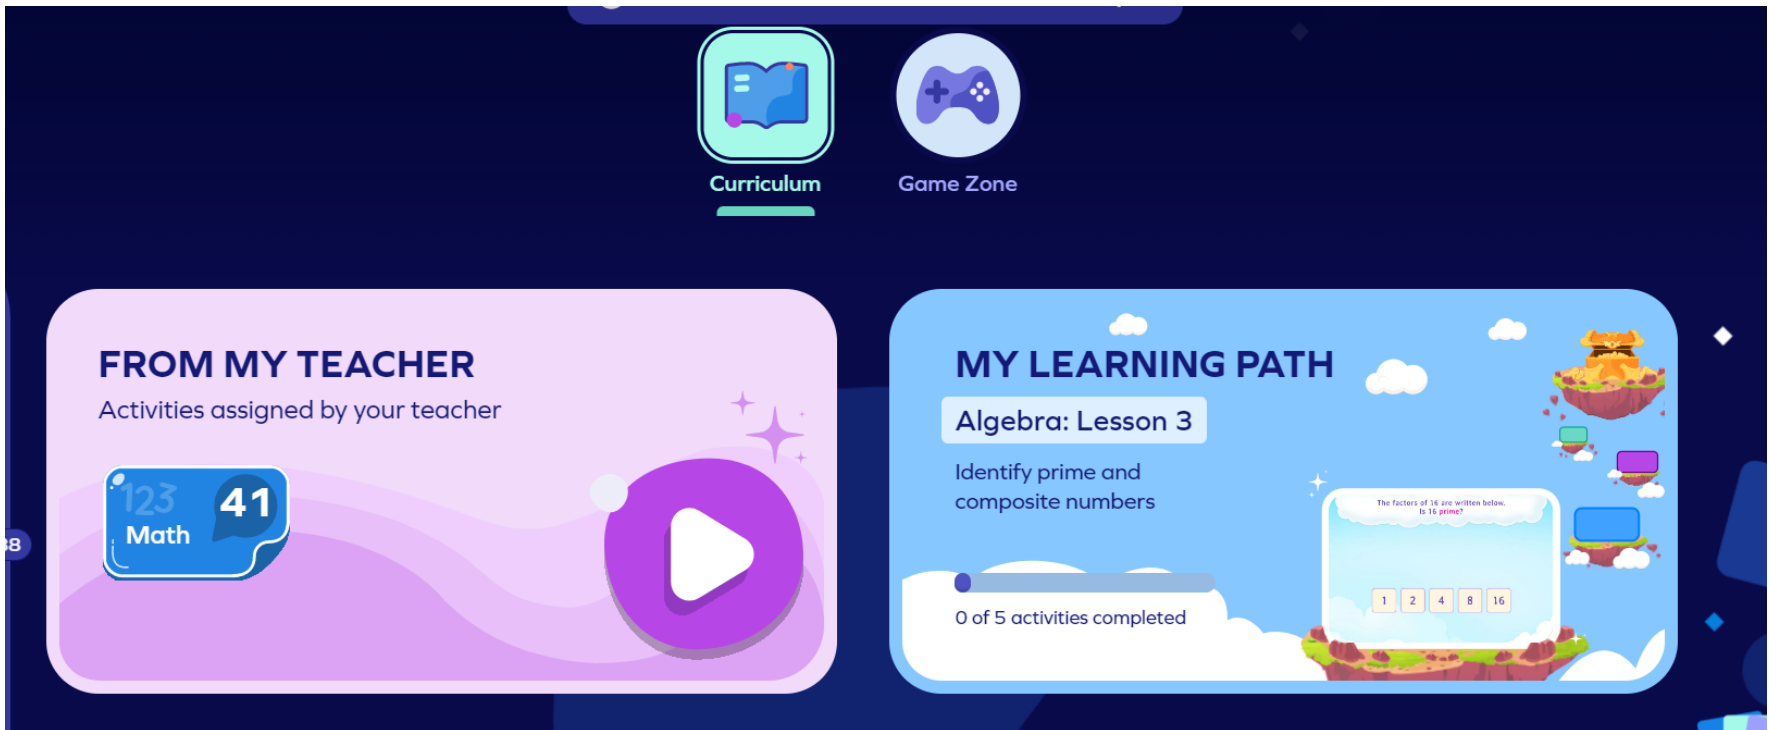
Curriculum

Game Zone

FROM MY TEACHER

Activities assigned by your teacher

123 41

Math

MY LEARNING PATH

Algebra: Lesson 3

Identify prime and composite numbers

0 of 5 activities completed

The factors of 16 are written below. Is 16 prime?

1 2 4 8 16

38